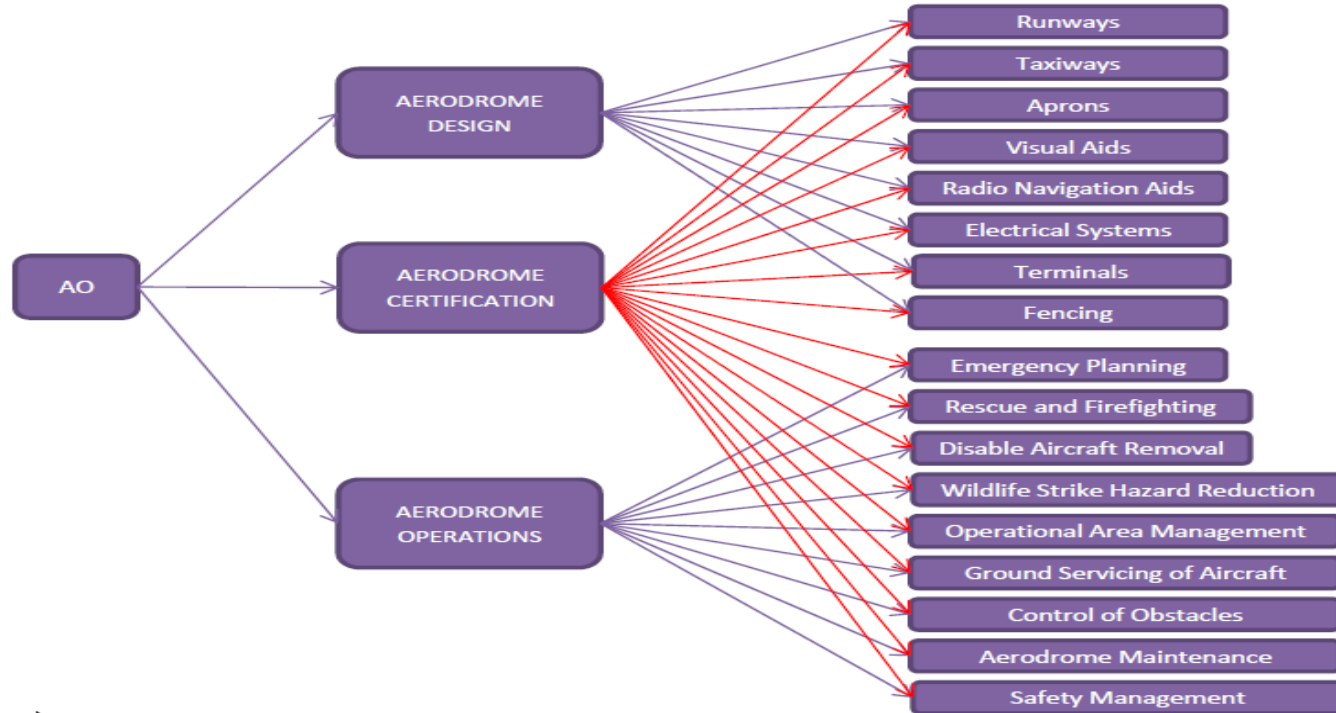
AO

AERODROME DESIGN

AERODROME CERTIFICATION

AERODROME OPERATIONS

Runways

Taxiways

Aprons

Visual Aids

Radio Navigation Aids

Electrical Systems

Terminals

Fencing

Emergency Planning

Rescue and Firefighting

Disable Aircraft Removal

Wildlife Strike Hazard Reduction

Operational Area Management

Ground Servicing of Aircraft

Control of Obstacles

Aerodrome Maintenance

Safety Management